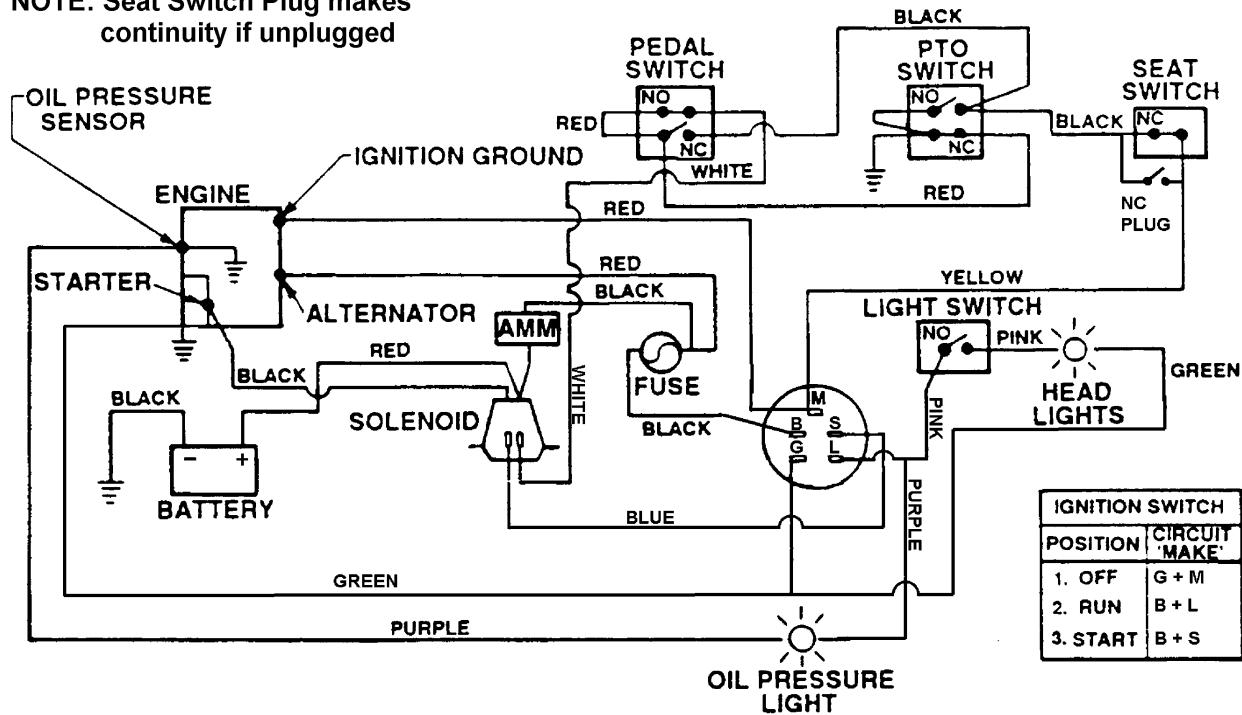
NOTE: Seat Switch Plug makes continuity if unplugged

BLACK

PEDAL SWITCH

NO

NC

RED

WHITE

PTO SWITCH

NO

NC

RED

SEAT SWITCH

BLACK

NC

NC PLUG

OIL PRESSURE SENSOR

IGNITION GROUND

ENGINE

RED

RED

BLACK

STARTER

ALTERNATOR

AMM

YELLOW

LIGHT SWITCH

NO

PINK

RED

BLACK

FUSE

HEAD LIGHTS

GREEN

BLACK

WHITE

PINK

SOLENOID

BLACK

M

B

S

G

L

BATTERY

BLUE

PURPLE

GREEN

PURPLE

OIL PRESSURE LIGHT

| IGNITION SWITCH | |
|---|---|
| POSITION | CIRCUIT 'MAKE' |
| 1. OFF | G + M |
| 2. RUN | B + L |
| 3. START | B + S |